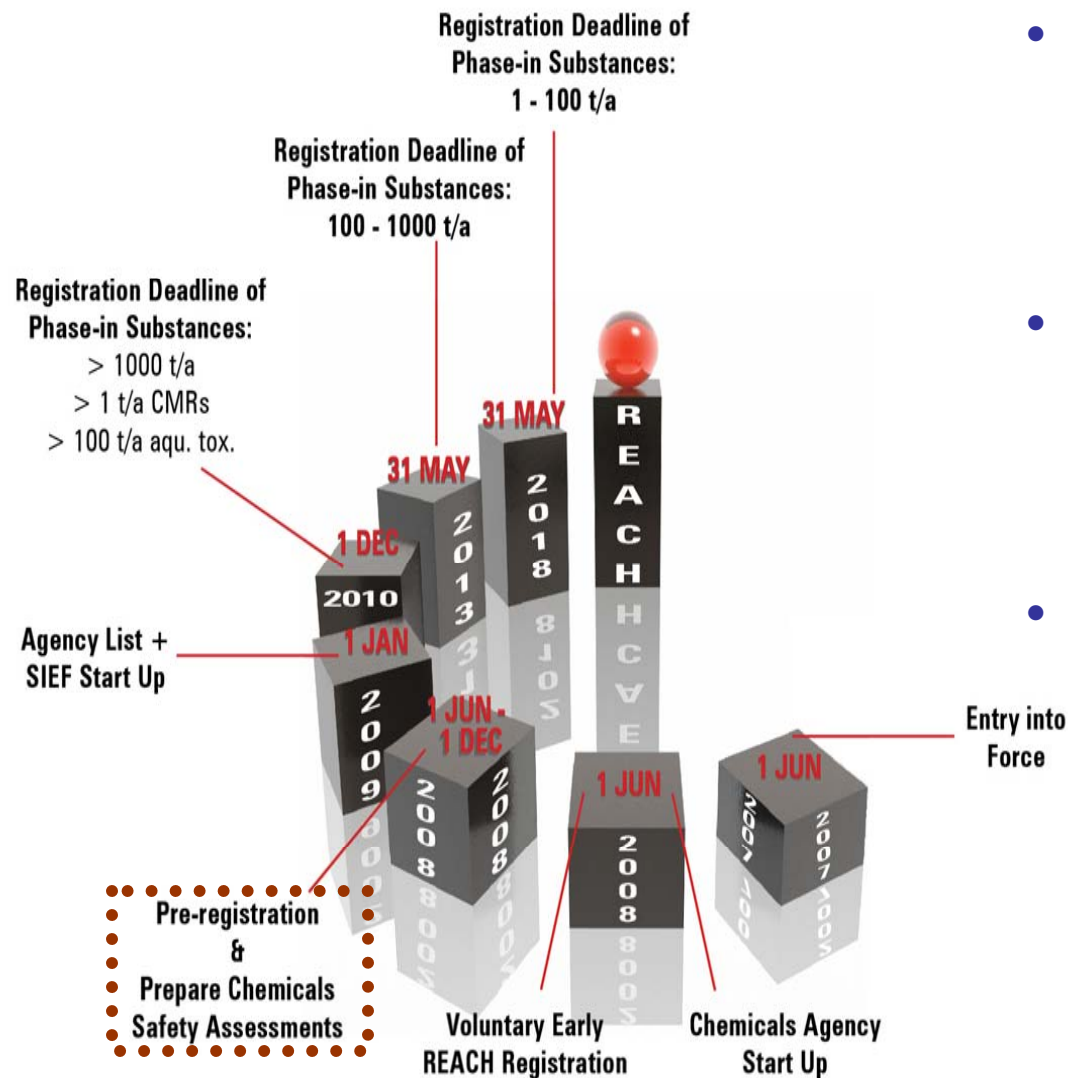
Registration Deadline of Phase-in Substances: 1 - 100 t/a

Registration Deadline of Phase-in Substances: 100 - 1000 t/a

Registration Deadline of Phase-in Substances: > 1000 t/a > 1 t/a CMRs > 100 t/a aqu. tox.

31 MAY
2018

31 MAY
2013

REACH

1 DEC
2010

Agency List + SIEF Start Up

1 JAN
2009

1 JUN - 1 DEC
2008
2008

1 JUN
2008

1 JUN
2007
2007

Entry into Force

Pre-registration & Prepare Chemicals Safety Assessments

Voluntary Early REACH Registration

Chemicals Agency Start Up